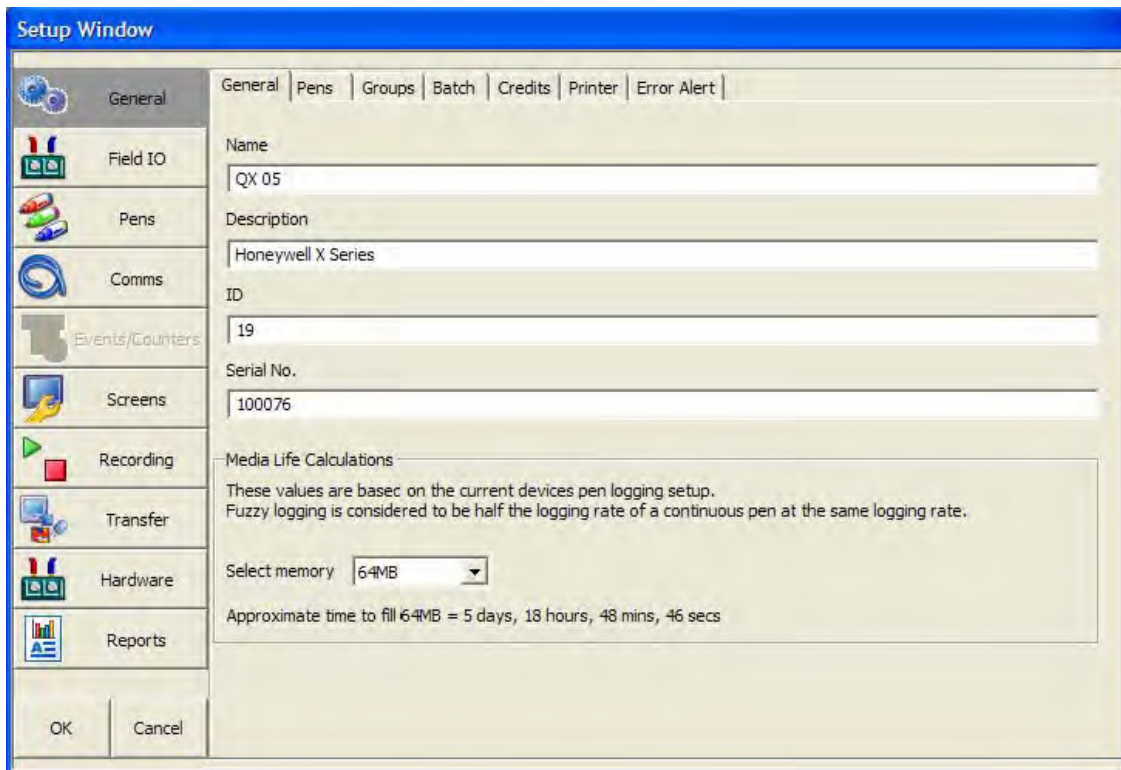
Setup Window

General
Field IO
Pens
Comms
Events/Counters
Screens
Recording
Transfer
Hardware
Reports

OK
Cancel

General | Pens | Groups | Batch | Credits | Printer | Error Alert

Name
QX 05

Description
Honeywell X Series

ID
19

Serial No.
100076

Media Life Calculations

These values are basec on the current devices pen logging setup.
Fuzzy logging is considered to be half the logging rate of a continuous pen at the same logging rate.

Select memory 64MB

Approximate time to fill 64MB = 5 days, 18 hours, 48 mins, 46 secs